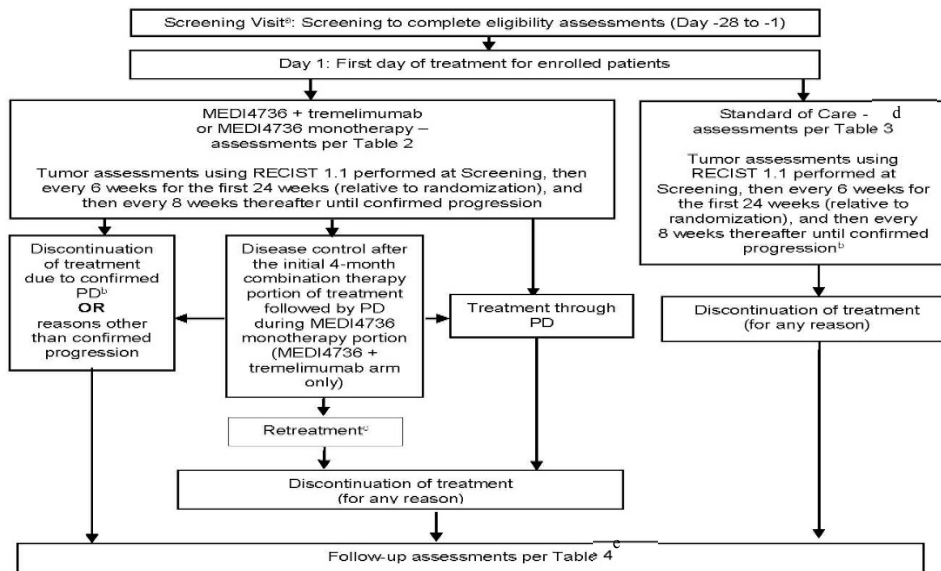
Screening Visit$^{a}$: Screening to complete eligibility assessments (Day -28 to -1)

Day 1: First day of treatment for enrolled patients

MEDI4736 + tremelimumab or MEDI4736 monotherapy – assessments per Table 2

Tumor assessments using RECIST 1.1 performed at Screening, then every 6 weeks for the first 24 weeks (relative to randomization), and then every 8 weeks thereafter until confirmed progression

Standard of Care - $^{d}$ assessments per Table 3

Tumor assessments using RECIST 1.1 performed at Screening, then every 6 weeks for the first 24 weeks (relative to randomization), and then every 8 weeks thereafter until confirmed progression$^{b}$

Discontinuation of treatment due to confirmed PD$^{b}$ **OR** reasons other than confirmed progression

Disease control after the initial 4-month combination therapy portion of treatment followed by PD during MEDI4736 monotherapy portion (MEDI4736 + tremelimumab arm only)

Treatment through PD

Discontinuation of treatment (for any reason)

Retreatment$^{c}$

Discontinuation of treatment (for any reason)

Follow-up assessments per Table 4$^{e}$